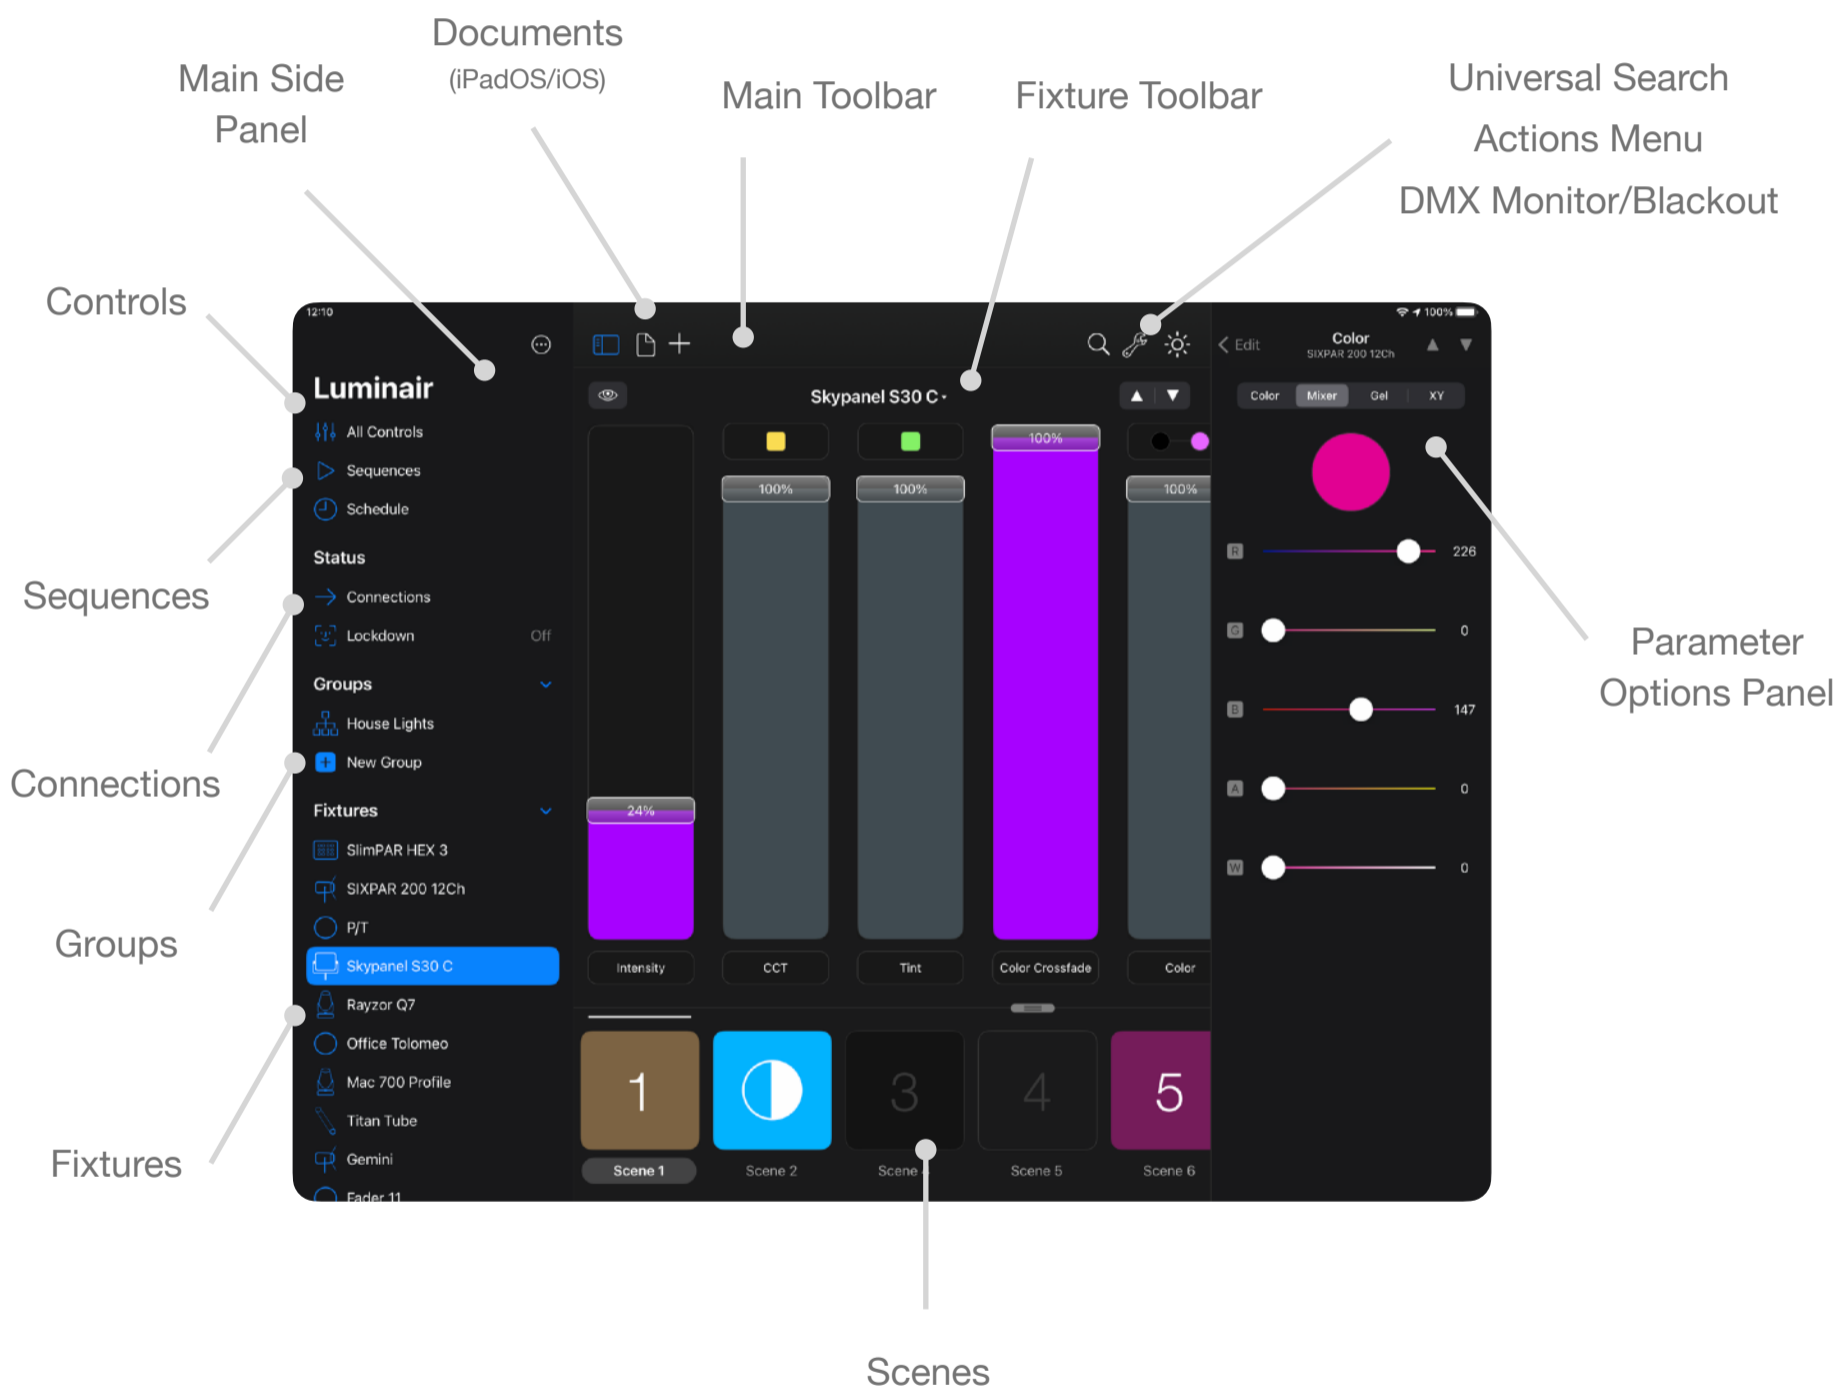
Documents (iPadOS/iOS)

Main Side Panel

Main Toolbar

Fixture Toolbar

Universal Search

Actions Menu

DMX Monitor/Blackout

Controls

Sequences

Connections

Groups

Fixtures

Parameter Options Panel

Scenes

12:10

100%

Luminair

All Controls

Sequences

Schedule

Status

Connections

Lockdown Off

Groups

House Lights

New Group

Fixtures

SlimPAR HEX 3

SIXPAR 200 12Ch

P/T

Skypanel S30 C

Rayzor Q7

Office Tolomeo

Mac 700 Profile

Titan Tube

Gemini

Fader 11

Skypanel S30 C

24%

100%

100%

100%

100%

Intensity

CCT

Tint

Color Crossfade

Color

1

3

4

5

Scene 1

Scene 2

Scene

Scene 5

Scene 6

Edit

Color

SIXPAR 200 12Ch

Color

Mixer

Gel

XY

R 226

G 0

B 147

A 0

W 0